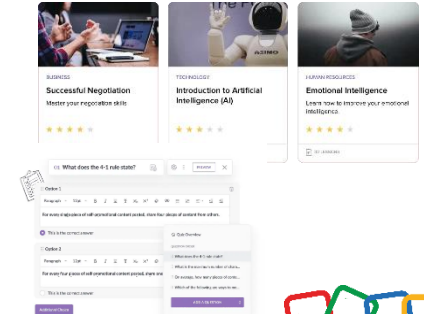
BUSINESS
Successful Negotiation
Master your negotiation skills

TECHNOLOGY
Introduction to Artificial Intelligence (AI)

HUMAN RESOURCES
Emotional Intelligence
Learn how to improve your emotional intelligence

What does the 4-1 rule state?

Option 1
Paragraph
For every 4 pieces of self-promotional content posted, share four pieces of content from others.
This is the correct answer

Option 2
Paragraph
For every four pieces of self-promotional content posted, share one
This is the correct answer

Quiz Overview
What does the 4-1 rule state?
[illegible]
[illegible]
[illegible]

Additional Quiz